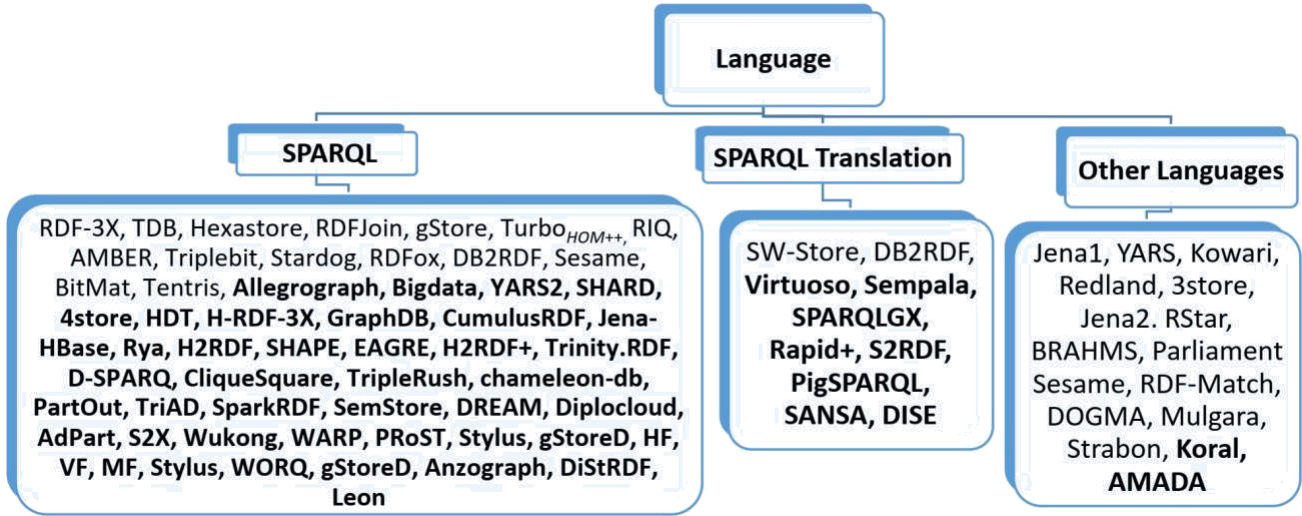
Language

SPARQL

RDF-3X, TDB, Hexastore, RDFJoin, gStore, Turbo$_{HOM++}$, RIQ, AMBER, Triplebit, Stardog, RDFox, DB2RDF, Sesame, BitMat, Tentris, Allegrograph, Bigdata, YARS2, SHARD, 4store, HDT, H-RDF-3X, GraphDB, CumulusRDF, Jena-HBase, Rya, H2RDF, SHAPE, EAGRE, H2RDF+, Trinity.RDF, D-SPARQ, CliqueSquare, TripleRush, chameleon-db, PartOut, TriAD, SparkRDF, SemStore, DREAM, Diplocloud, AdPart, S2X, Wukong, WARP, PRoST, Stylus, gStoreD, HF, VF, MF, Stylus, WORQ, gStoreD, Anzograph, DiStRDF, Leon

SPARQL Translation

SW-Store, DB2RDF, Virtuoso, Sempala, SPARQLGX, Rapid+, S2RDF, PigSPARQL, SANSA, DISE

Other Languages

Jena1, YARS, Kowari, Redland, 3store, Jena2. RStar, BRAHMS, Parliament Sesame, RDF-Match, DOGMA, Mulgara, Strabon, Koral, AMADA